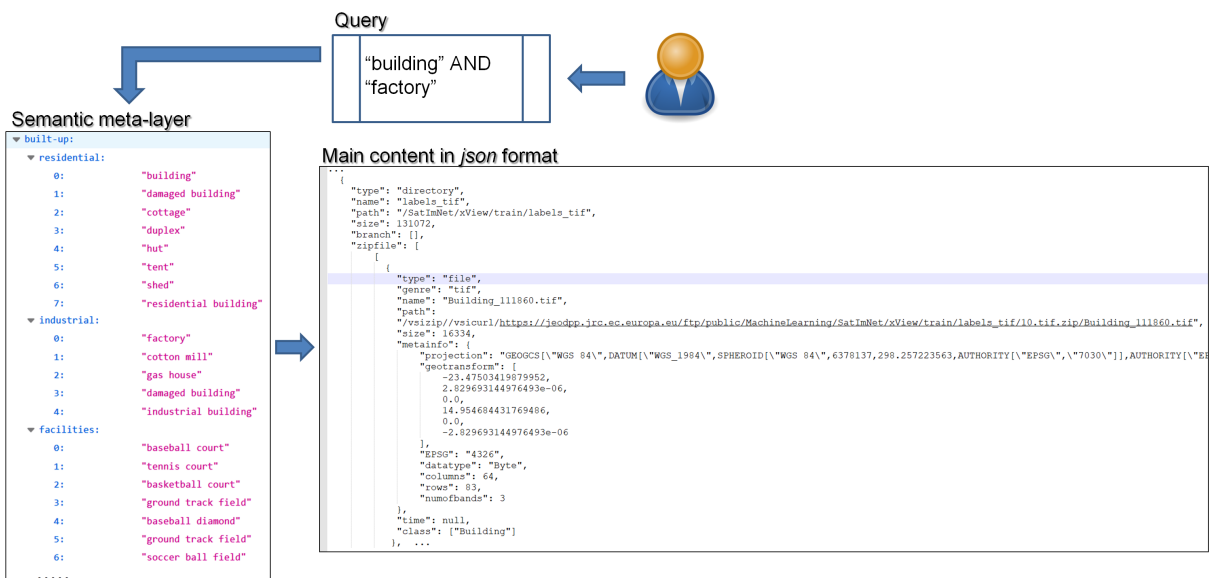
Query

“building” AND “factory”

Semantic meta-layer

▼ built-up:
▼ residential:
0: "building"
1: "damaged building"
2: "cottage"
3: "duplex"
4: "hut"
5: "tent"
6: "shed"
7: "residential building"
▼ industrial:
0: "factory"
1: "cotton mill"
2: "gas house"
3: "damaged building"
4: "industrial building"
▼ facilities:
0: "baseball court"
1: "tennis court"
2: "basketball court"
3: "ground track field"
4: "baseball diamond"
5: "ground track field"
6: "soccer ball field"
.....

Main content in *json* format

...
{
"type": "directory",
"name": "labels_tif",
"path": "/SatImNet/xView/train/labels_tif",
"size": 131072,
"branch": [],
"zipfile": [
[
{
"type": "file",
"genre": "tif",
"name": "Building_111860.tif",
"path": "/vsizip//vsicurl/https://jeodpp.jrc.ec.europa.eu/ftp/public/MachineLearning/SatImNet/xView/train/labels_tif/10.tif.zip/Building_111860.tif",
"size": 16334,
"metainfo": {
"projection": "GEOGCS[\"WGS 84\",DATUM[\"WGS_1984\",SPHEROID[\"WGS 84\",6378137,298.257223563,AUTHORITY[\"EPSG\",\"7030\"]],AUTHORITY[\"E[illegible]
"geotransform": [
-23.47503419879952,
2.829693144976493e-06,
0.0,
14.954684431769486,
0.0,
-2.829693144976493e-06
],
"EPSG": "4326",
"datatype": "Byte",
"columns": 64,
"rows": 83,
"numofbands": 3
},
"time": null,
"class": ["Building"]
}, ...